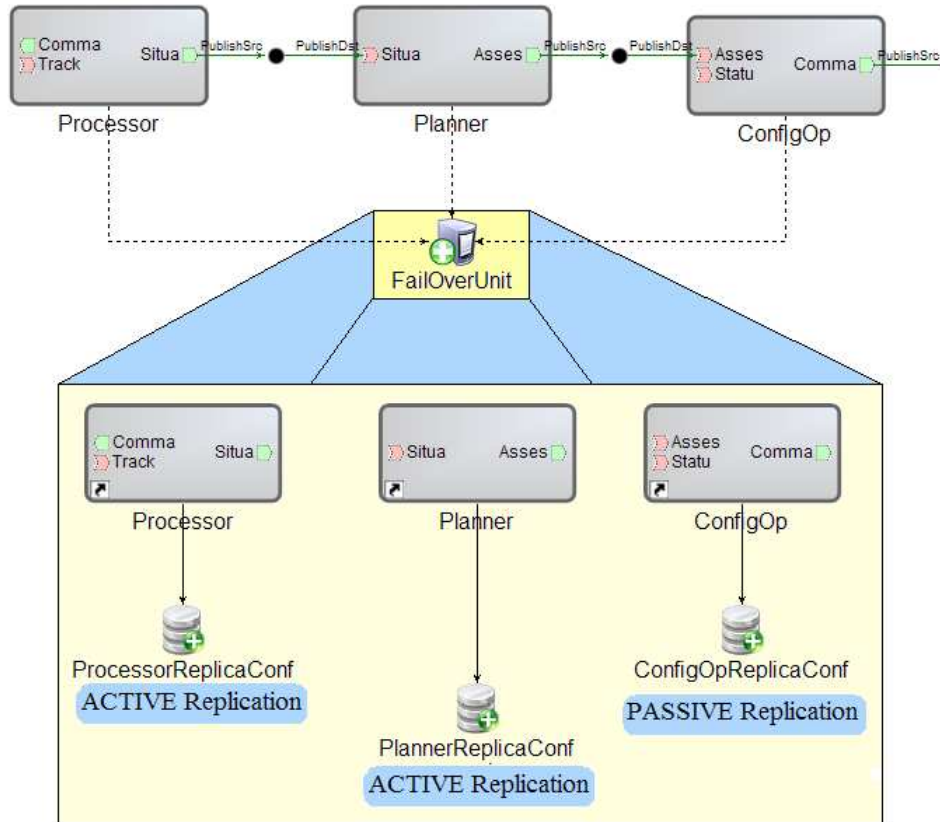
Comma
Track
Situa
PublishSrc
PublishDst
Situa
Asses
PublishSrc
PublishDst
Asses
Statu
Comma
PublishSrc
Processor
Planner
ConfigOp
FailOverUnit

Comma
Track
Situa
Processor
ProcessorReplicaConf
ACTIVE Replication

Situa
Asses
Planner
PlannerReplicaConf
ACTIVE Replication

Asses
Statu
Comma
ConfigOp
ConfigOpReplicaConf
PASSIVE Replication